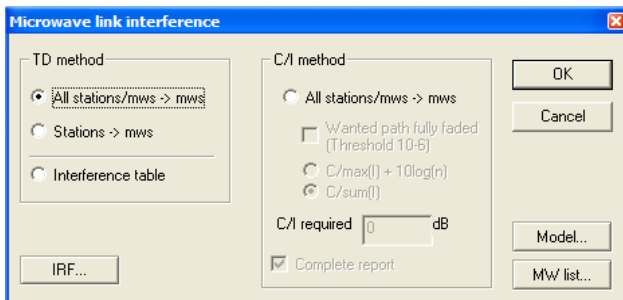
Microwave link interference

TD method

All stations/mws -> mws

Stations -> mws

Interference table

IRF...

C/I method

All stations/mws -> mws

Wanted path fully faded (Threshold 10-6)

C/max(I) + 10log(n)

C/sum(I)

C/I required 0 dB

Complete report

OK

Cancel

Model...

MW list...